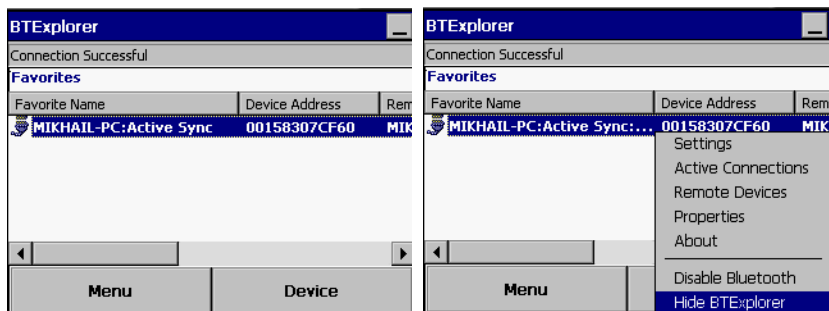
BTExplorer
Connection Successful
Favorites

| Favorite Name | Device Address | Rem |
|---|---|---|
| MIKHAIL-PC:Active Sync | 00158307CF60 | MIK |

Menu
Device

BTExplorer
Connection Successful
Favorites

| Favorite Name | Device Address | Rem |
|---|---|---|
| MIKHAIL-PC:Active Sync:... | 00158307CF60 | MIK |

Settings
Active Connections
Remote Devices
Properties
About
Disable Bluetooth
Hide BTExplorer

Menu